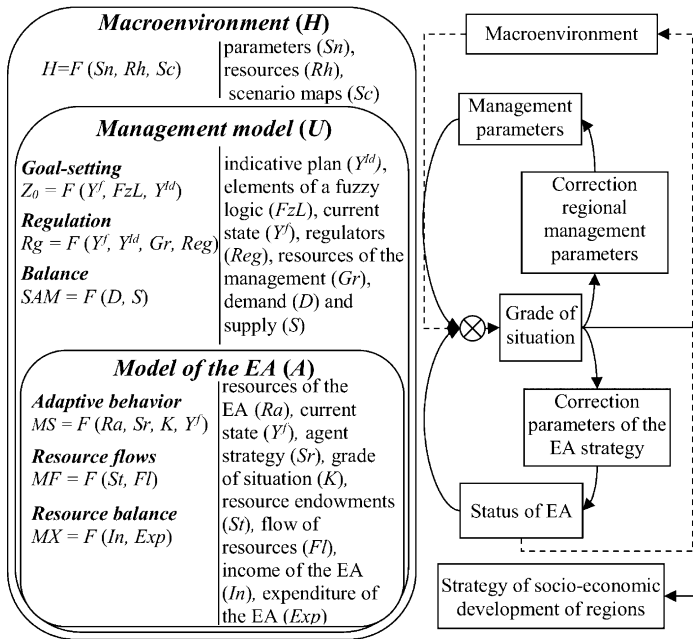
***Macroenvironment (H)***

$H=F\ (Sn,\ Rh,\ Sc)$

parameters ($Sn$), resources ($Rh$), scenario maps ($Sc$)

***Management model (U)***

***Goal-setting***
$Z_0 = F\ (Y^f,\ FzL,\ Y^{Id})$

***Regulation***
$Rg = F\ (Y^f,\ Y^{Id},\ Gr,\ Reg)$

***Balance***
$SAM = F\ (D,\ S)$

indicative plan ($Y^{Id}$), elements of a fuzzy logic ($FzL$), current state ($Y^f$), regulators ($Reg$), resources of the management ($Gr$), demand ($D$) and supply ($S$)

***Model of the EA (A)***

***Adaptive behavior***
$MS = F\ (Ra,\ Sr,\ K,\ Y^f)$

***Resource flows***
$MF = F\ (St,\ Fl)$

***Resource balance***
$MX = F\ (In,\ Exp)$

resources of the EA ($Ra$), current state ($Y^f$), agent strategy ($Sr$), grade of situation ($K$), resource endowments ($St$), flow of resources ($Fl$), income of the EA ($In$), expenditure of the EA ($Exp$)

Macroenvironment

Management parameters

Correction regional management parameters

Grade of situation

Correction parameters of the EA strategy

Status of EA

Strategy of socio-economic development of regions